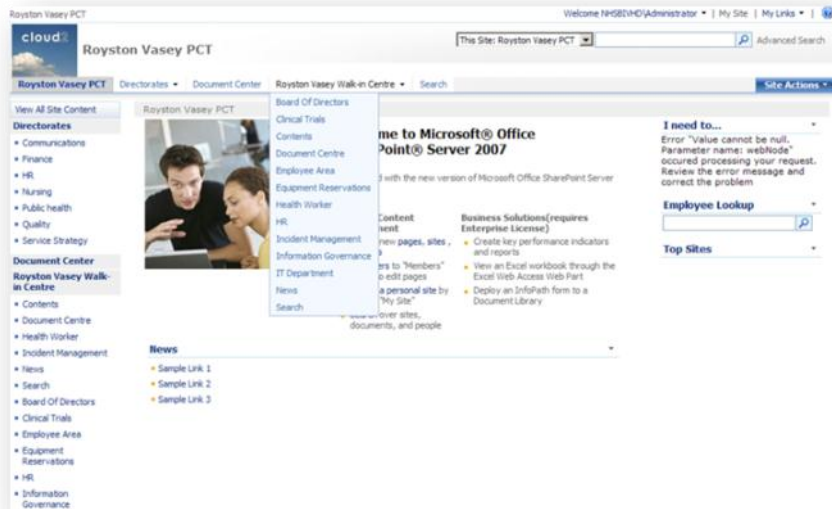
Royston Vasey PCT

Welcome NHSBIVHD\Administrator ▾ | My Site | My Links ▾ |

cloud

Royston Vasey PCT

This Site: Royston Vasey PCT

Advanced Search

Royston Vasey PCT | Directorates ▾ | Document Center | Royston Vasey Walk-in Centre ▾ | Search

Site Actions ▾

View All Site Content

Directorates

• Communications
• Finance
• HR
• Nursing
• Public health
• Quality
• Service Strategy

Document Center

Royston Vasey Walk-in Centre

• Contents
• Document Centre
• Health Worker
• Incident Management
• News
• Search
• Board Of Directors
• Clinical Trials
• Employee Area
• Equipment Reservations
• HR
• Information Governance

Royston Vasey PCT

Board Of Directors
Clinical Trials
Contents
Document Centre
Employee Area
Equipment Reservations
Health Worker
HR
Incident Management
Information Governance
IT Department
News
Search

me to Microsoft® Office Point® Server 2007

d with the new version of Microsoft Office SharePoint Server

Content
ment

new pages, sites,

ers to "Members"
o edit pages

a personal site by
"My Site"

over sites, documents, and people

Business Solutions(requires Enterprise License)

• Create key performance indicators and reports
• View an Excel workbook through the Excel Web Access Web Part
• Deploy an InfoPath form to a Document Library

News

• Sample Link 1
• Sample Link 2
• Sample Link 3

I need to...

Error "Value cannot be null. Parameter name: webNode" occured processing your request. Review the error message and correct the problem

Employee Lookup

Top Sites